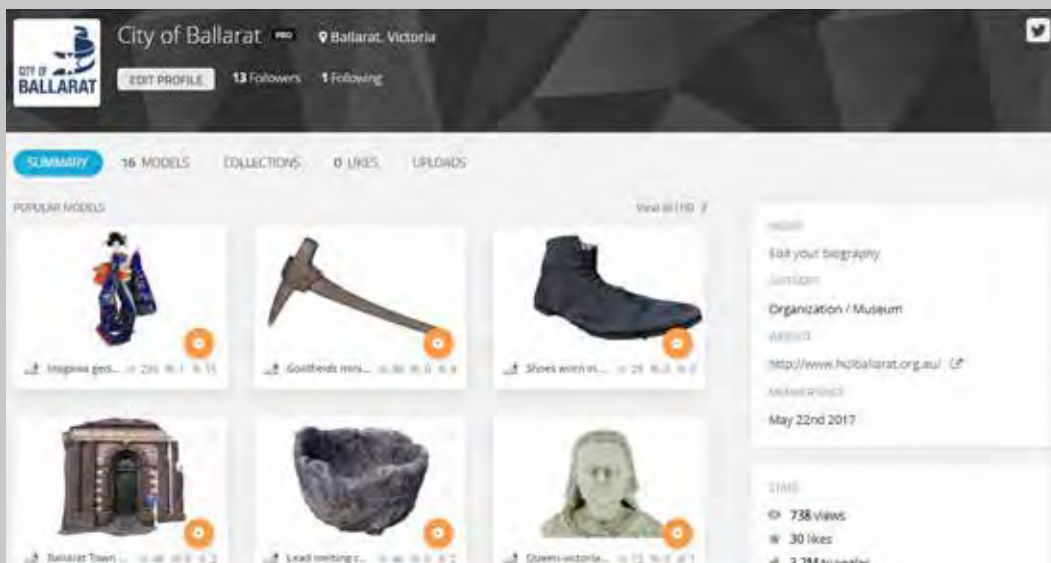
CITY OF BALLARAT

City of Ballarat PRO Ballarat, Victoria

EDIT PROFILE 13 Followers 1 Following

SUMMARY 16 MODELS COLLECTIONS 0 LIKES UPLOADS

POPULAR MODELS

View all (16)

Hagawa gei... 226 1 15

Goldfields mini... 86 0 4

Shoes worn in... 29 0 0

Ballarat Town ... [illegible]

Lead melting c... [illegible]

Queen-victoria... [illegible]

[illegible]

Edit your biography

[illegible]

Organization / Museum

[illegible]

http://www.hcballarat.org.au/

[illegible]

May 22nd 2017

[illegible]

738 views

30 likes

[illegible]